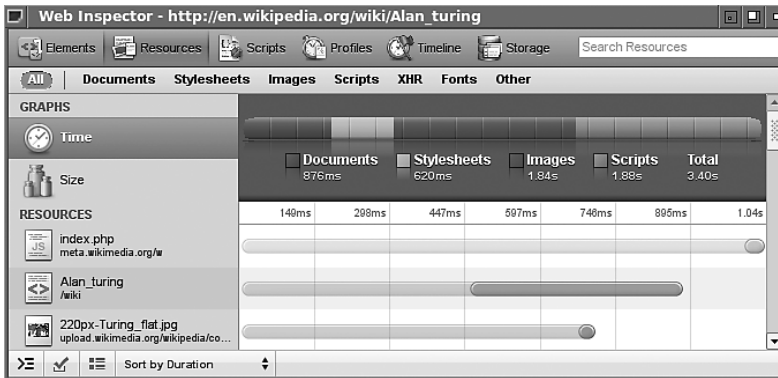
Web Inspector - http://en.wikipedia.org/wiki/Alan_turing

Elements Resources Scripts Profiles Timeline Storage Search Resources

All Documents Stylesheets Images Scripts XHR Fonts Other

GRAPHS

Time

Size

RESOURCES

Documents 876ms Stylesheets 620ms Images 1.84s Scripts 1.88s Total 3.40s

149ms 298ms 447ms 597ms 746ms 895ms 1.04s

index.php
meta.wikimedia.org/w

Alan_turing
/wiki

220px-Turing_flat.jpg
upload.wikimedia.org/wikipedia/co...

Sort by Duration